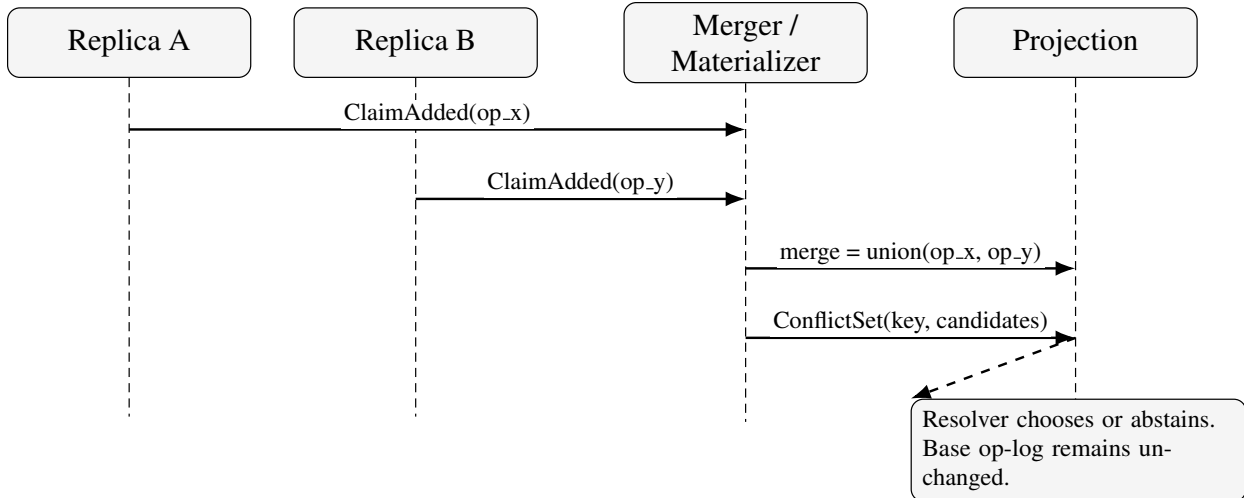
Replica A

Replica B

Merger / Materializer

Projection

ClaimAdded(op_x)

ClaimAdded(op_y)

merge = union(op_x, op_y)

ConflictSet(key, candidates)

Resolver chooses or abstains. Base op-log remains unchanged.